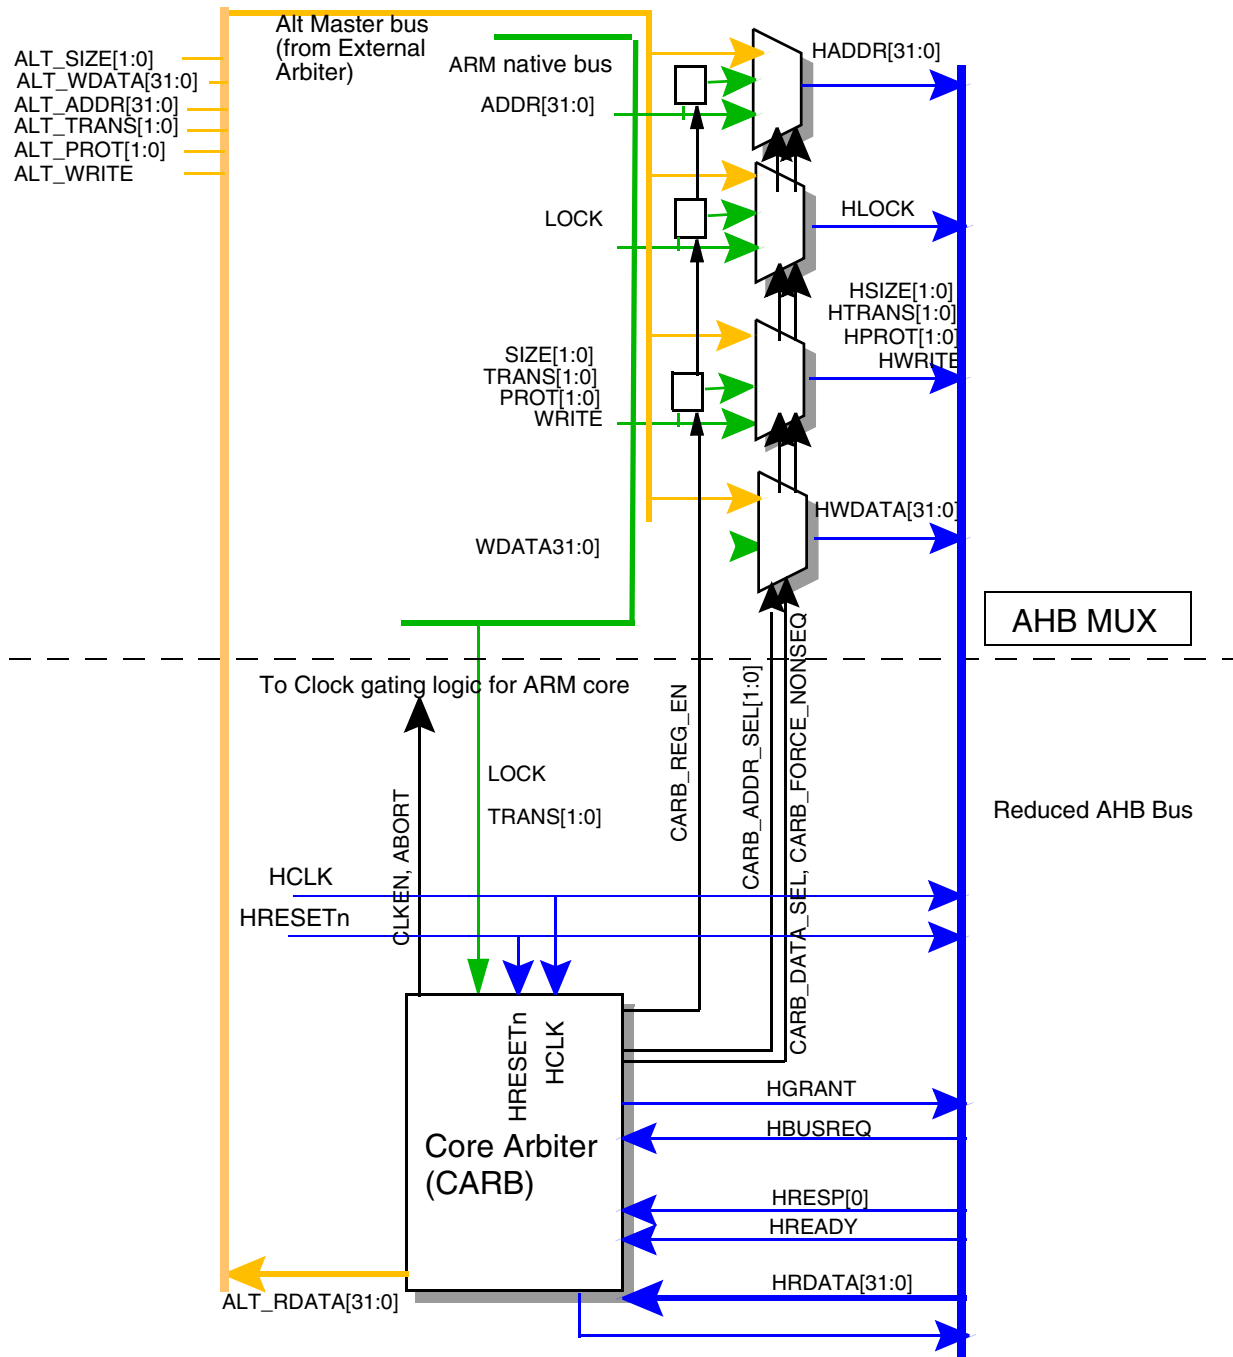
Alt Master bus
(from External
Arbiter)

ALT_SIZE[1:0]
ALT_WDATA[31:0]
ALT_ADDR[31:0]
ALT_TRANS[1:0]
ALT_PROT[1:0]
ALT_WRITE

ARM native bus

ADDR[31:0]

HADDR[31:0]

LOCK

HLOCK

HSIZE[1:0]
HTRANS[1:0]
HPROT[1:0]
HWRITE

SIZE[1:0]
TRANS[1:0]
PROT[1:0]
WRITE

HWDATA[31:0]

WDATA31:0]

AHB MUX

To Clock gating logic for ARM core

LOCK

TRANS[1:0]

CARB_REG_EN

CARB_ADDR_SEL[1:0]

CARB_DATA_SEL, CARB_FORCE_NONSEQ

CLKEN, ABORT

Reduced AHB Bus

HCLK

HRESETn

HRESETn

HCLK

Core Arbiter
(CARB)

HGRANT

HBUSREQ

HRESP[0]

HREADY

HRDATA[31:0]

ALT_RDATA[31:0]